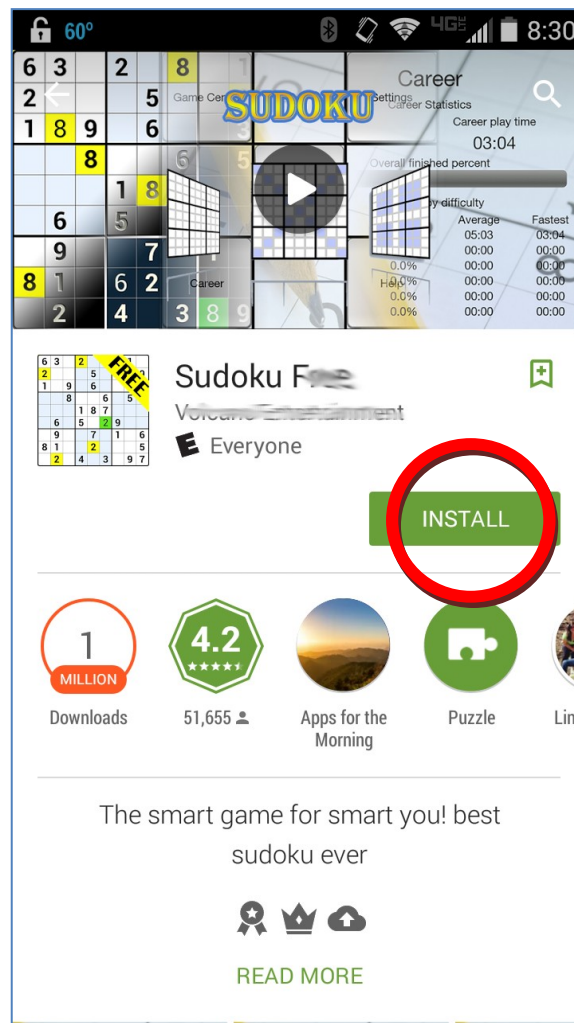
60° 4G 8:30

6 3 2 8
2 5
1 8 9 6
8
1 8
6 5
9 7
8 1 6 2
2 4 3 8 9

Game Center
SUDOKU
Settings
Career
Career Statistics
Career play time
03:04
Overall finished percent
By difficulty
Average Fastest
05:03 03:04
00:00 00:00
00:00 00:00
00:00 00:00
00:00 00:00
00:00 00:00
0.0%
0.0%
0.0%
0.0%
Help
Career

FREE
Sudoku F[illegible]
Volcano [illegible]
E Everyone

INSTALL

1
MILLION
Downloads

4.2
★★★★★
51,655

Apps for the Morning

Puzzle

Li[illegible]

The smart game for smart you! best sudoku ever

READ MORE